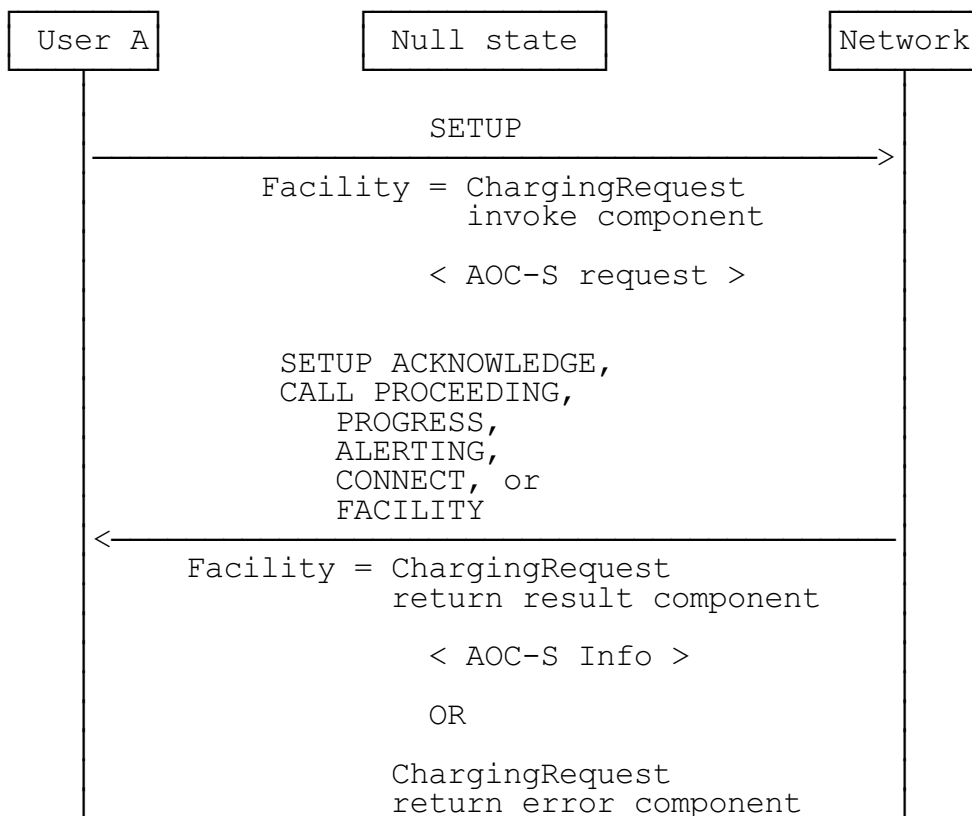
User A

Null state

Network

SETUP

Facility = ChargingRequest invoke component

< AOC-S request >

SETUP ACKNOWLEDGE, CALL PROCEEDING, PROGRESS, ALERTING, CONNECT, or FACILITY

Facility = ChargingRequest return result component

< AOC-S Info >

OR

ChargingRequest return error component